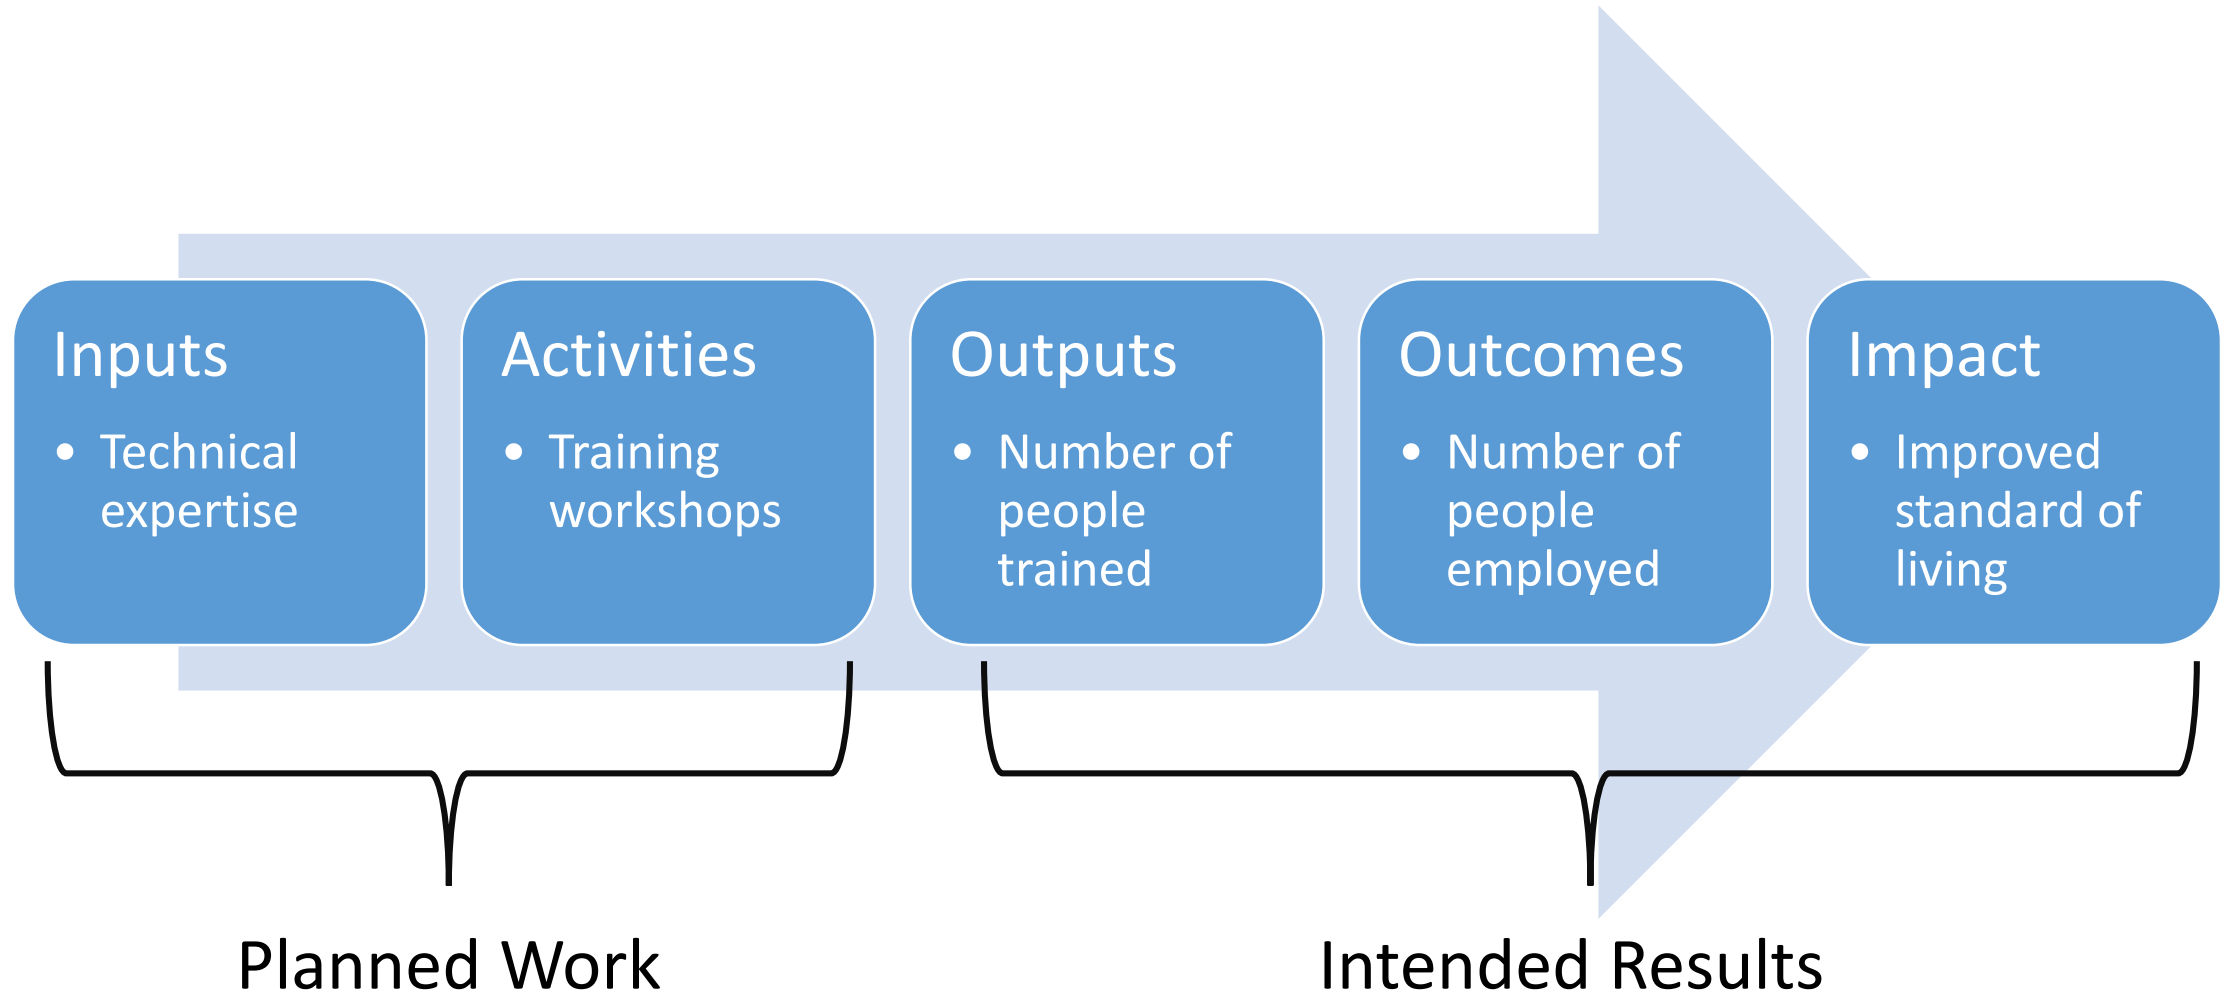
Inputs
• Technical expertise

Activities
• Training workshops

Outputs
• Number of people trained

Outcomes
• Number of people employed

Impact
• Improved standard of living

Planned Work

Intended Results